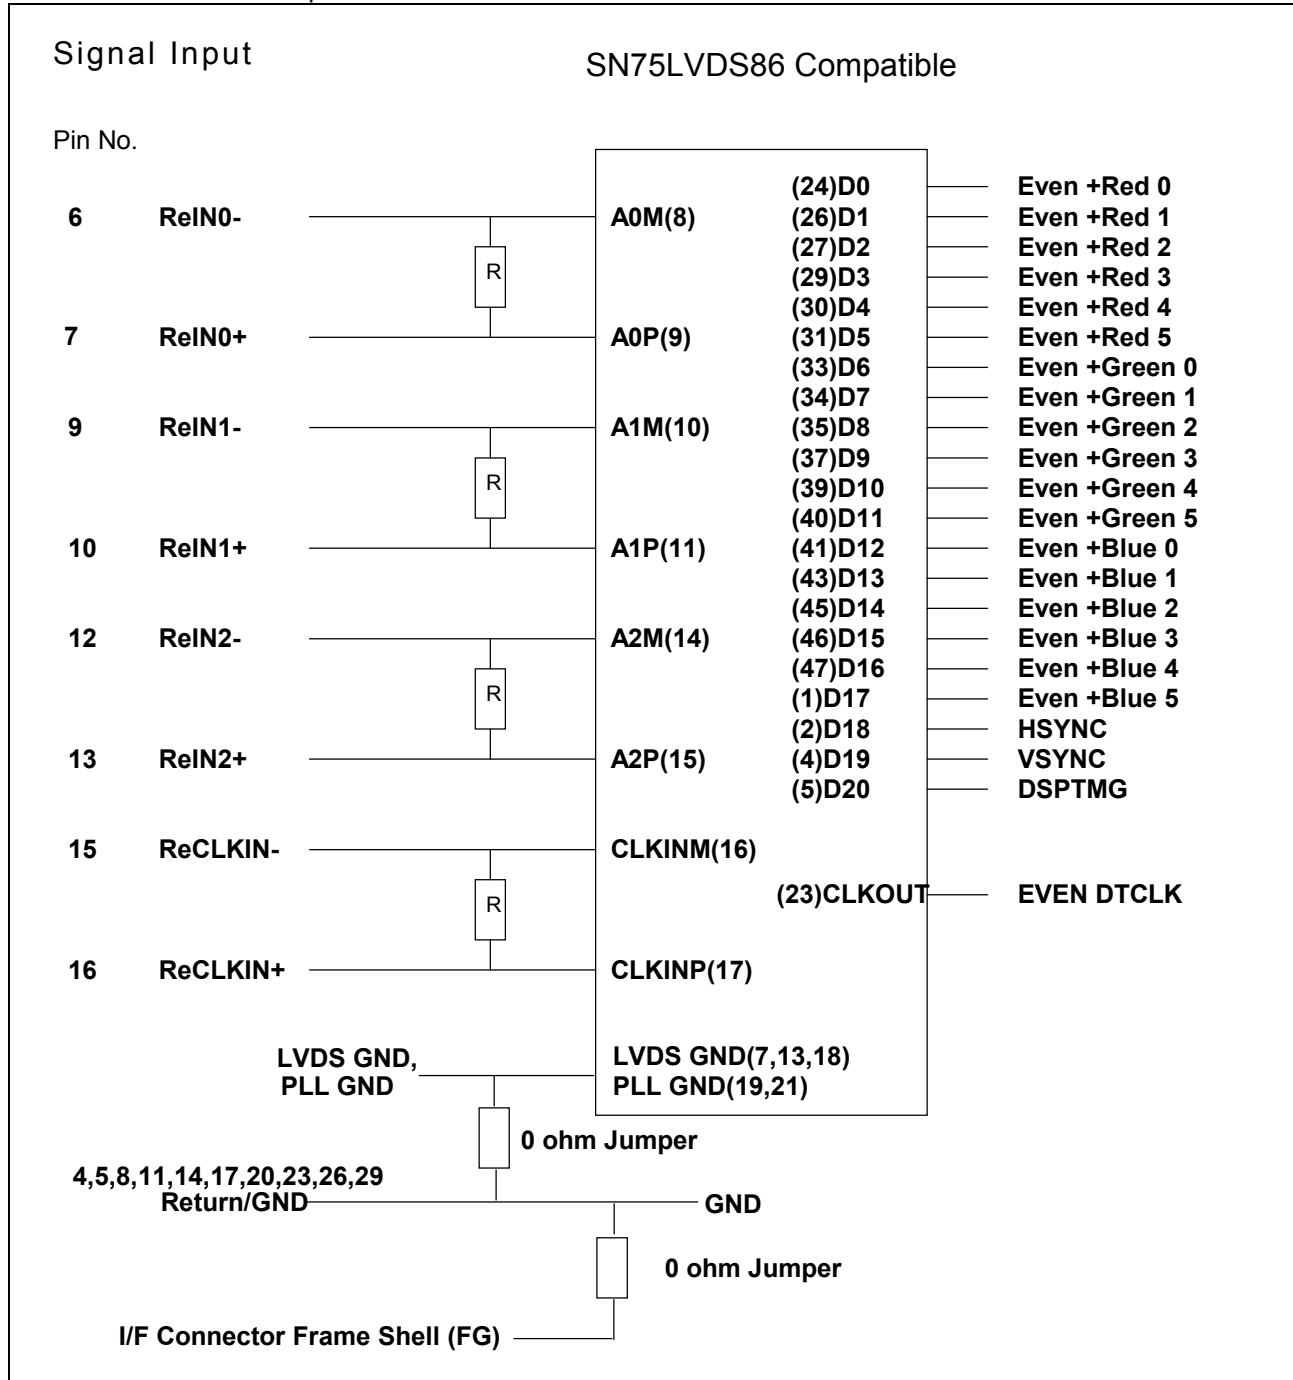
Signal Input

SN75LVDS86 Compatible

Pin No.

6 ReIN0- A0M(8)
R
7 ReIN0+ A0P(9)
9 ReIN1- A1M(10)
R
10 ReIN1+ A1P(11)
12 ReIN2- A2M(14)
R
13 ReIN2+ A2P(15)
15 ReCLKIN- CLKINM(16)
R
16 ReCLKIN+ CLKINP(17)

(24)D0 Even +Red 0
(26)D1 Even +Red 1
(27)D2 Even +Red 2
(29)D3 Even +Red 3
(30)D4 Even +Red 4
(31)D5 Even +Red 5
(33)D6 Even +Green 0
(34)D7 Even +Green 1
(35)D8 Even +Green 2
(37)D9 Even +Green 3
(39)D10 Even +Green 4
(40)D11 Even +Green 5
(41)D12 Even +Blue 0
(43)D13 Even +Blue 1
(45)D14 Even +Blue 2
(46)D15 Even +Blue 3
(47)D16 Even +Blue 4
(1)D17 Even +Blue 5
(2)D18 HSYNC
(4)D19 VSYNC
(5)D20 DSPTMG

(23)CLKOUT EVEN DTCLK

LVDS GND, PLL GND
LVDS GND(7,13,18)
PLL GND(19,21)

0 ohm Jumper

4,5,8,11,14,17,20,23,26,29
Return/GND
GND

0 ohm Jumper

I/F Connector Frame Shell (FG)